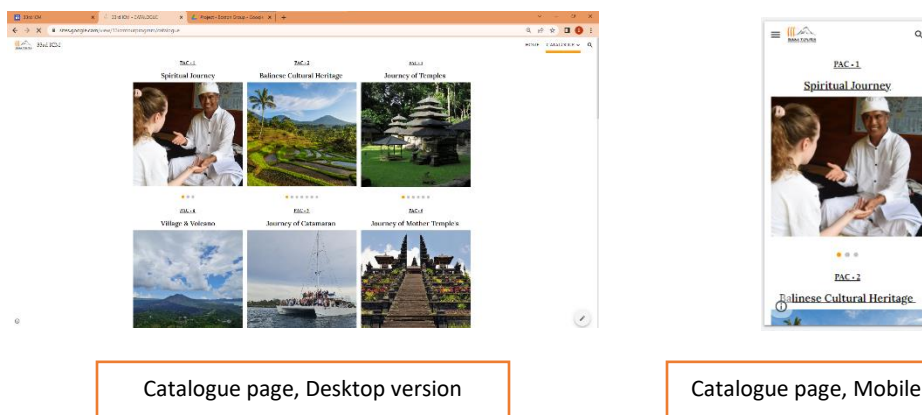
PAC - 1
Spiritual Journey

PAC - 2
Balinese Cultural Heritage

PAC - 3
Journey of Temples

PAC - 4
Village & Volcano

PAC - 5
Journey of Catamaran

PAC - 6
Journey of Mother Temple's

Catalogue page, Desktop version

PAC - 1
Spiritual Journey

PAC - 2
Balinese Cultural Heritage

Catalogue page, Mobile